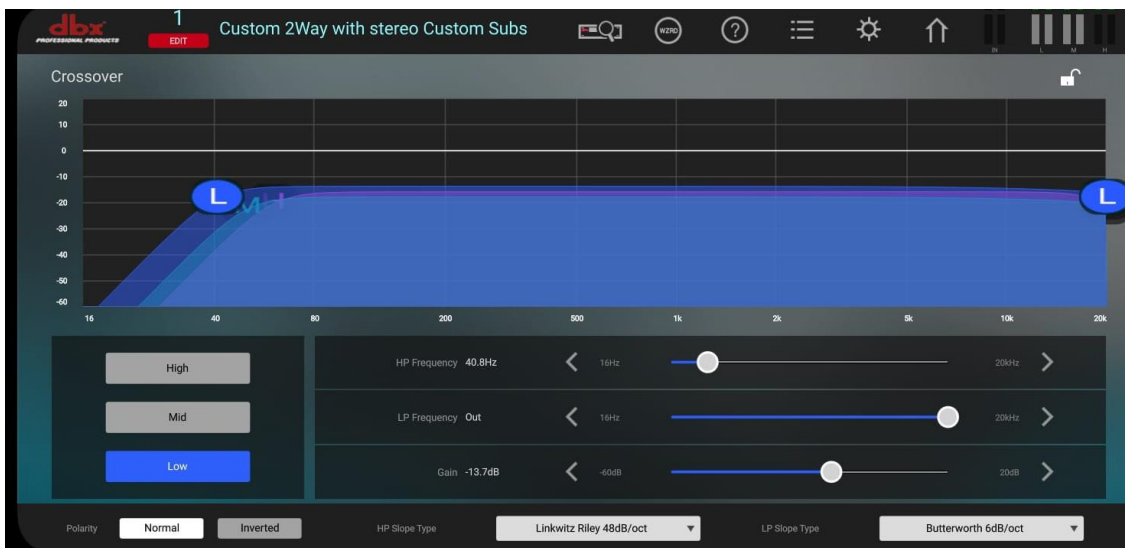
dbx
PROFESSIONAL PRODUCTS
1
EDIT
Custom 2Way with stereo Custom Subs
WZRD
?
IN L M H

Crossover

20
10
0
-10
-20
-30
-40
-50
-60
L
L
16 40 80 200 500 1k 2k 5k 10k 20k

High
Mid
Low

HP Frequency 40.8Hz 16Hz 20kHz
LP Frequency Out 16Hz 20kHz
Gain -13.7dB -60dB 20dB

Polarity Normal Inverted HP Slope Type Linkwitz Riley 48dB/oct LP Slope Type Butterworth 6dB/oct